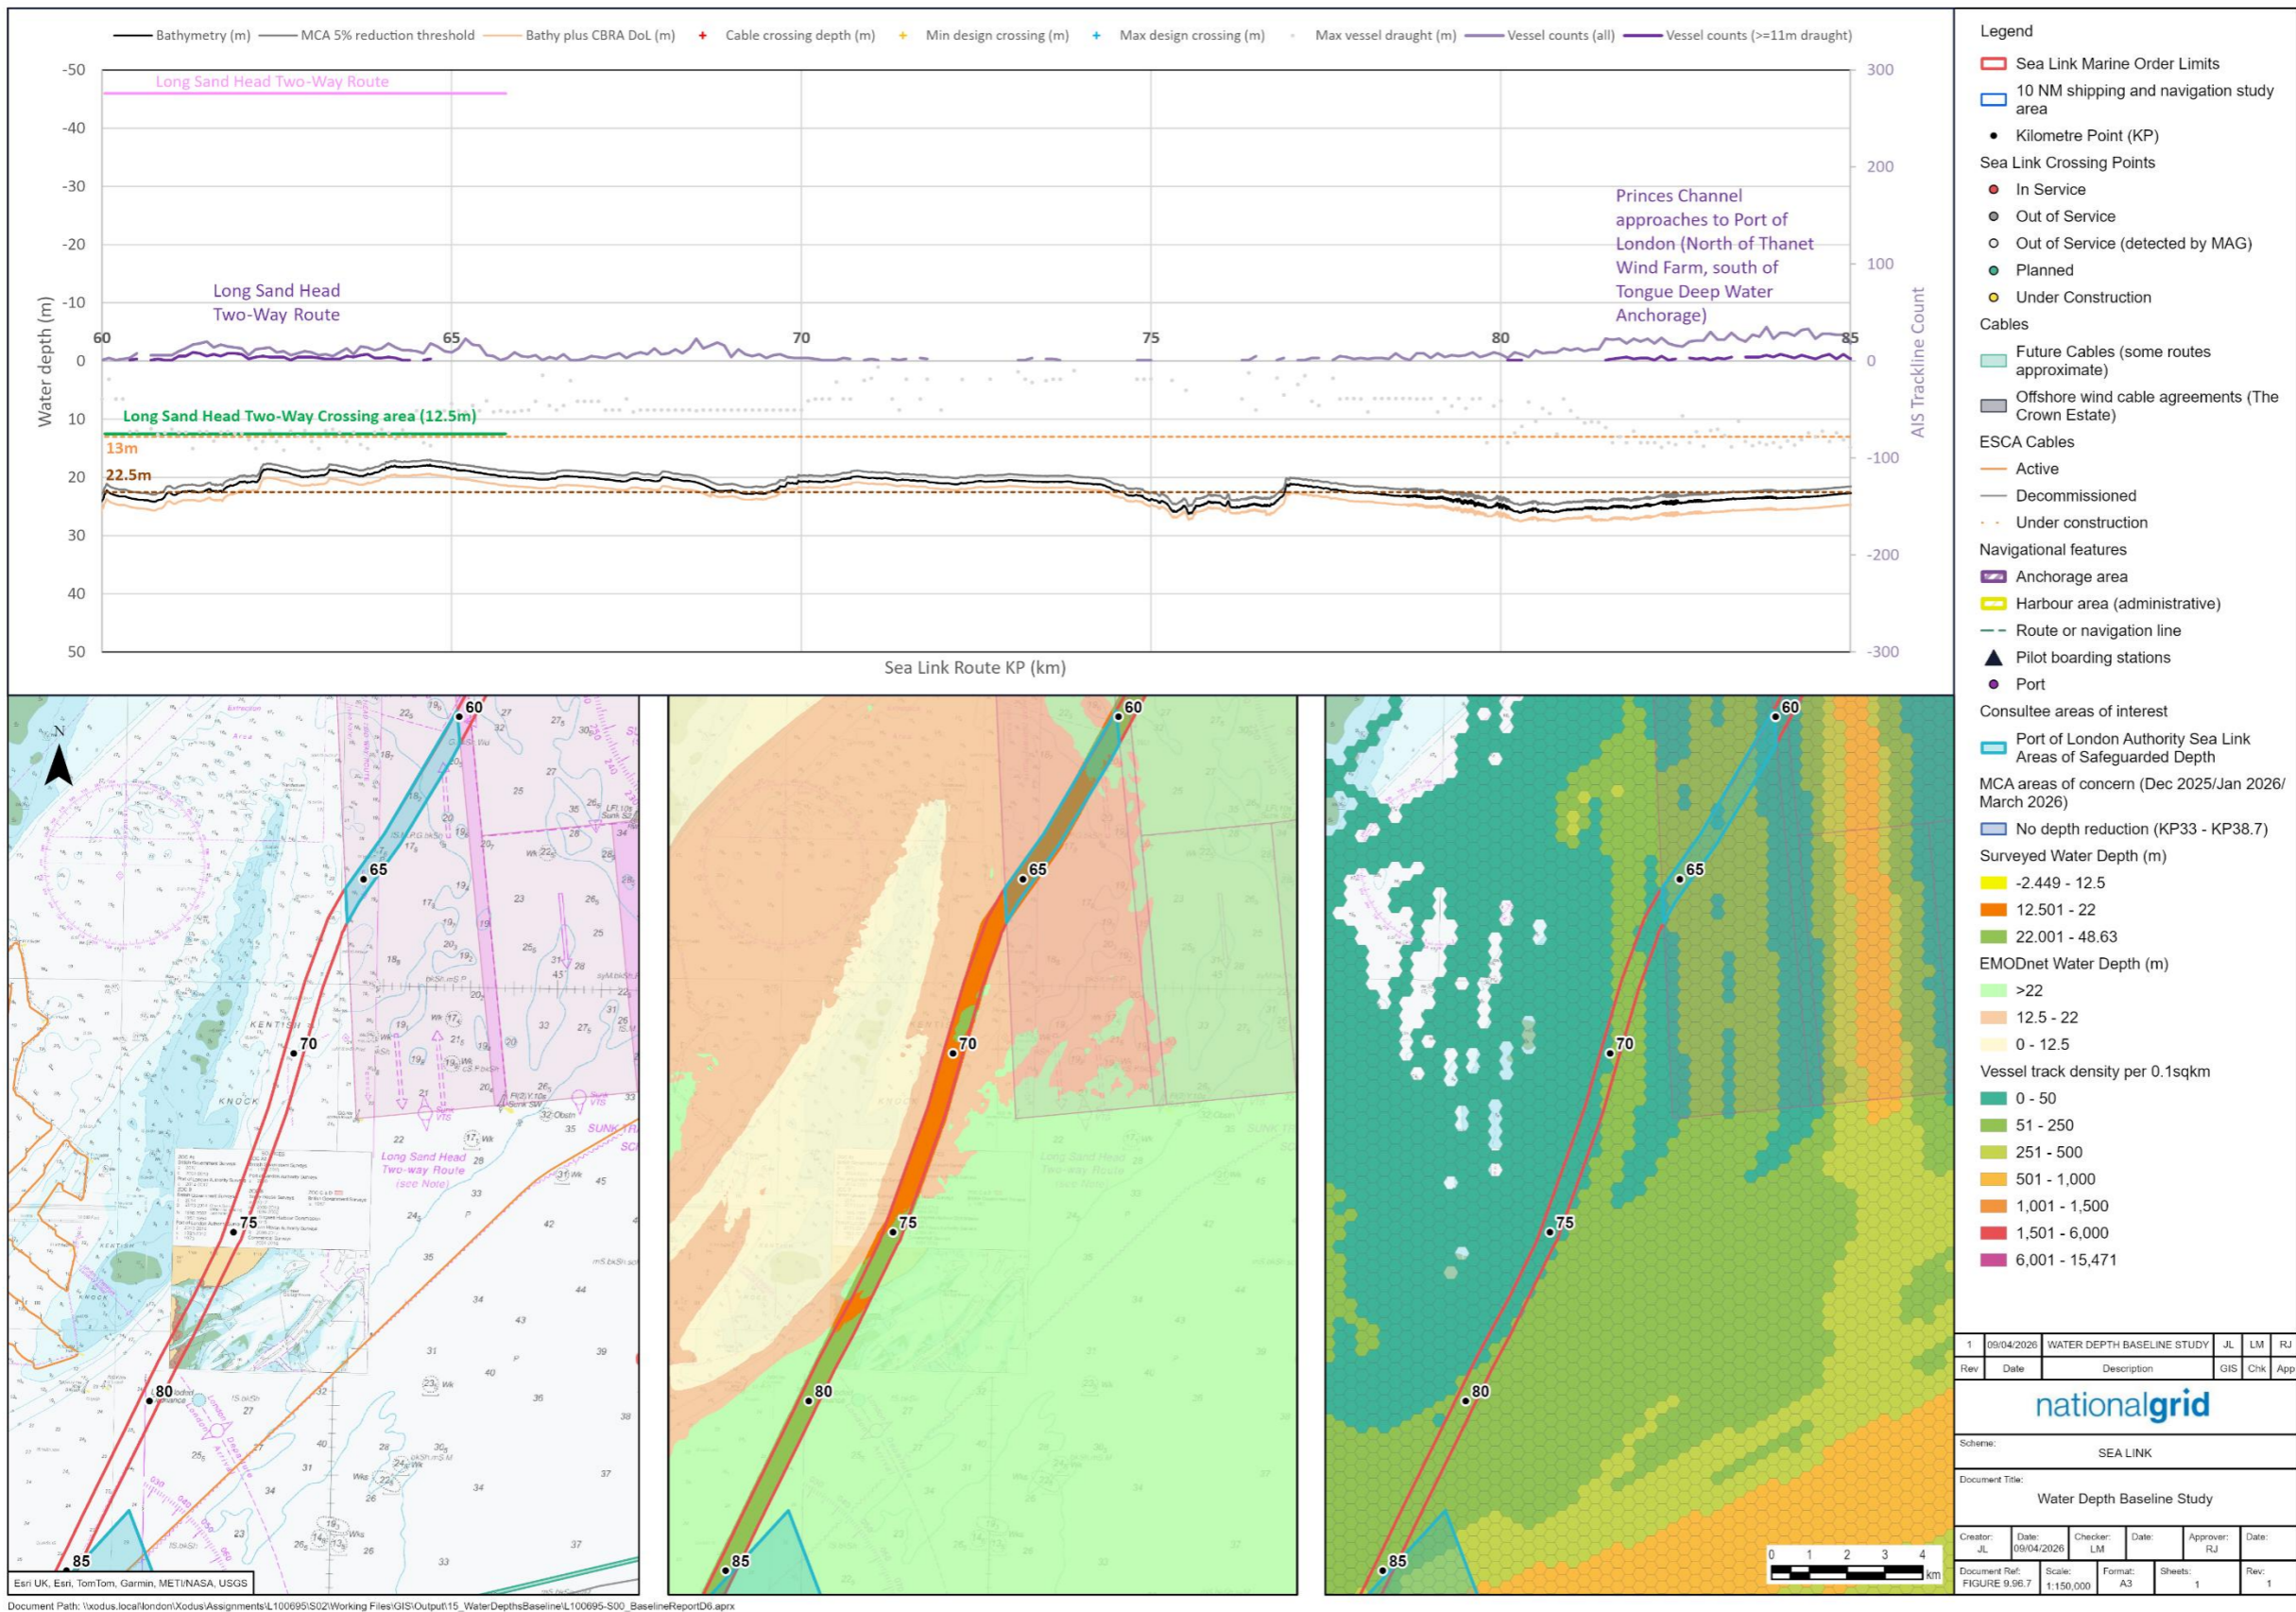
Bathymetry (m) MCA 5% reduction threshold Bathy plus CBRA DoL (m) Cable crossing depth (m) Min design crossing (m) Max design crossing (m) Max vessel draught (m) Vessel counts (all) Vessel counts (>=11m draught)

Long Sand Head Two-Way Route

Princes Channel approaches to Port of London (North of Thanet Wind Farm, south of Tongue Deep Water Anchorage)

Long Sand Head Two-Way Route

Long Sand Head Two-Way Crossing area (12.5m)

13m

22.5m

Water depth (m)

-50 -40 -30 -20 -10 0 10 20 30 40 50

60 65 70 75 80 85

AIS Trackline Count

300 200 100 0 -100 -200 -300

Sea Link Route KP (km)

N

60 65 70 75 80 85

Long Sand Head Two-way Route (see Note)

KENTISH KNOCK

Esri UK, Esri, TomTom, Garmin, METI/NASA, USGS

60 65 70 75 80 85

60 65 70 75 80 85

0 1 2 3 4 km

Legend
Sea Link Marine Order Limits
10 NM shipping and navigation study area
Kilometre Point (KP)
Sea Link Crossing Points
In Service
Out of Service
Out of Service (detected by MAG)
Planned
Under Construction
Cables
Future Cables (some routes approximate)
Offshore wind cable agreements (The Crown Estate)
ESCA Cables
Active
Decommissioned
Under construction
Navigational features
Anchorage area
Harbour area (administrative)
Route or navigation line
Pilot boarding stations
Port
Consultee areas of interest
Port of London Authority Sea Link Areas of Safeguarded Depth
MCA areas of concern (Dec 2025/Jan 2026/ March 2026)
No depth reduction (KP33 - KP38.7)
Surveyed Water Depth (m)
-2.449 - 12.5
12.501 - 22
22.001 - 48.63
EMODnet Water Depth (m)
>22
12.5 - 22
0 - 12.5
Vessel track density per 0.1sqkm
0 - 50
51 - 250
251 - 500
501 - 1,000
1,001 - 1,500
1,501 - 6,000
6,001 - 15,471

| 1 | 09/04/2026 | WATER DEPTH BASELINE STUDY | JL | LM | RJ |
|---|---|---|---|---|---|
| Rev | Date | Description | GIS | Chk | App |

nationalgrid

Scheme: SEA LINK

Document Title: Water Depth Baseline Study

Creator: JL Date: 09/04/2026 Checker: LM Date: Approver: RJ Date:

Document Ref: FIGURE 9.96.7 Scale: 1:150,000 Format: A3 Sheets: 1 Rev: 1

Document Path: \\xodus.local\london\Xodus\Assignments\L100695\S02\Working Files\GIS\Output\15_WaterDepthsBaseline\L100695-S00_BaselineReportD6.aprx